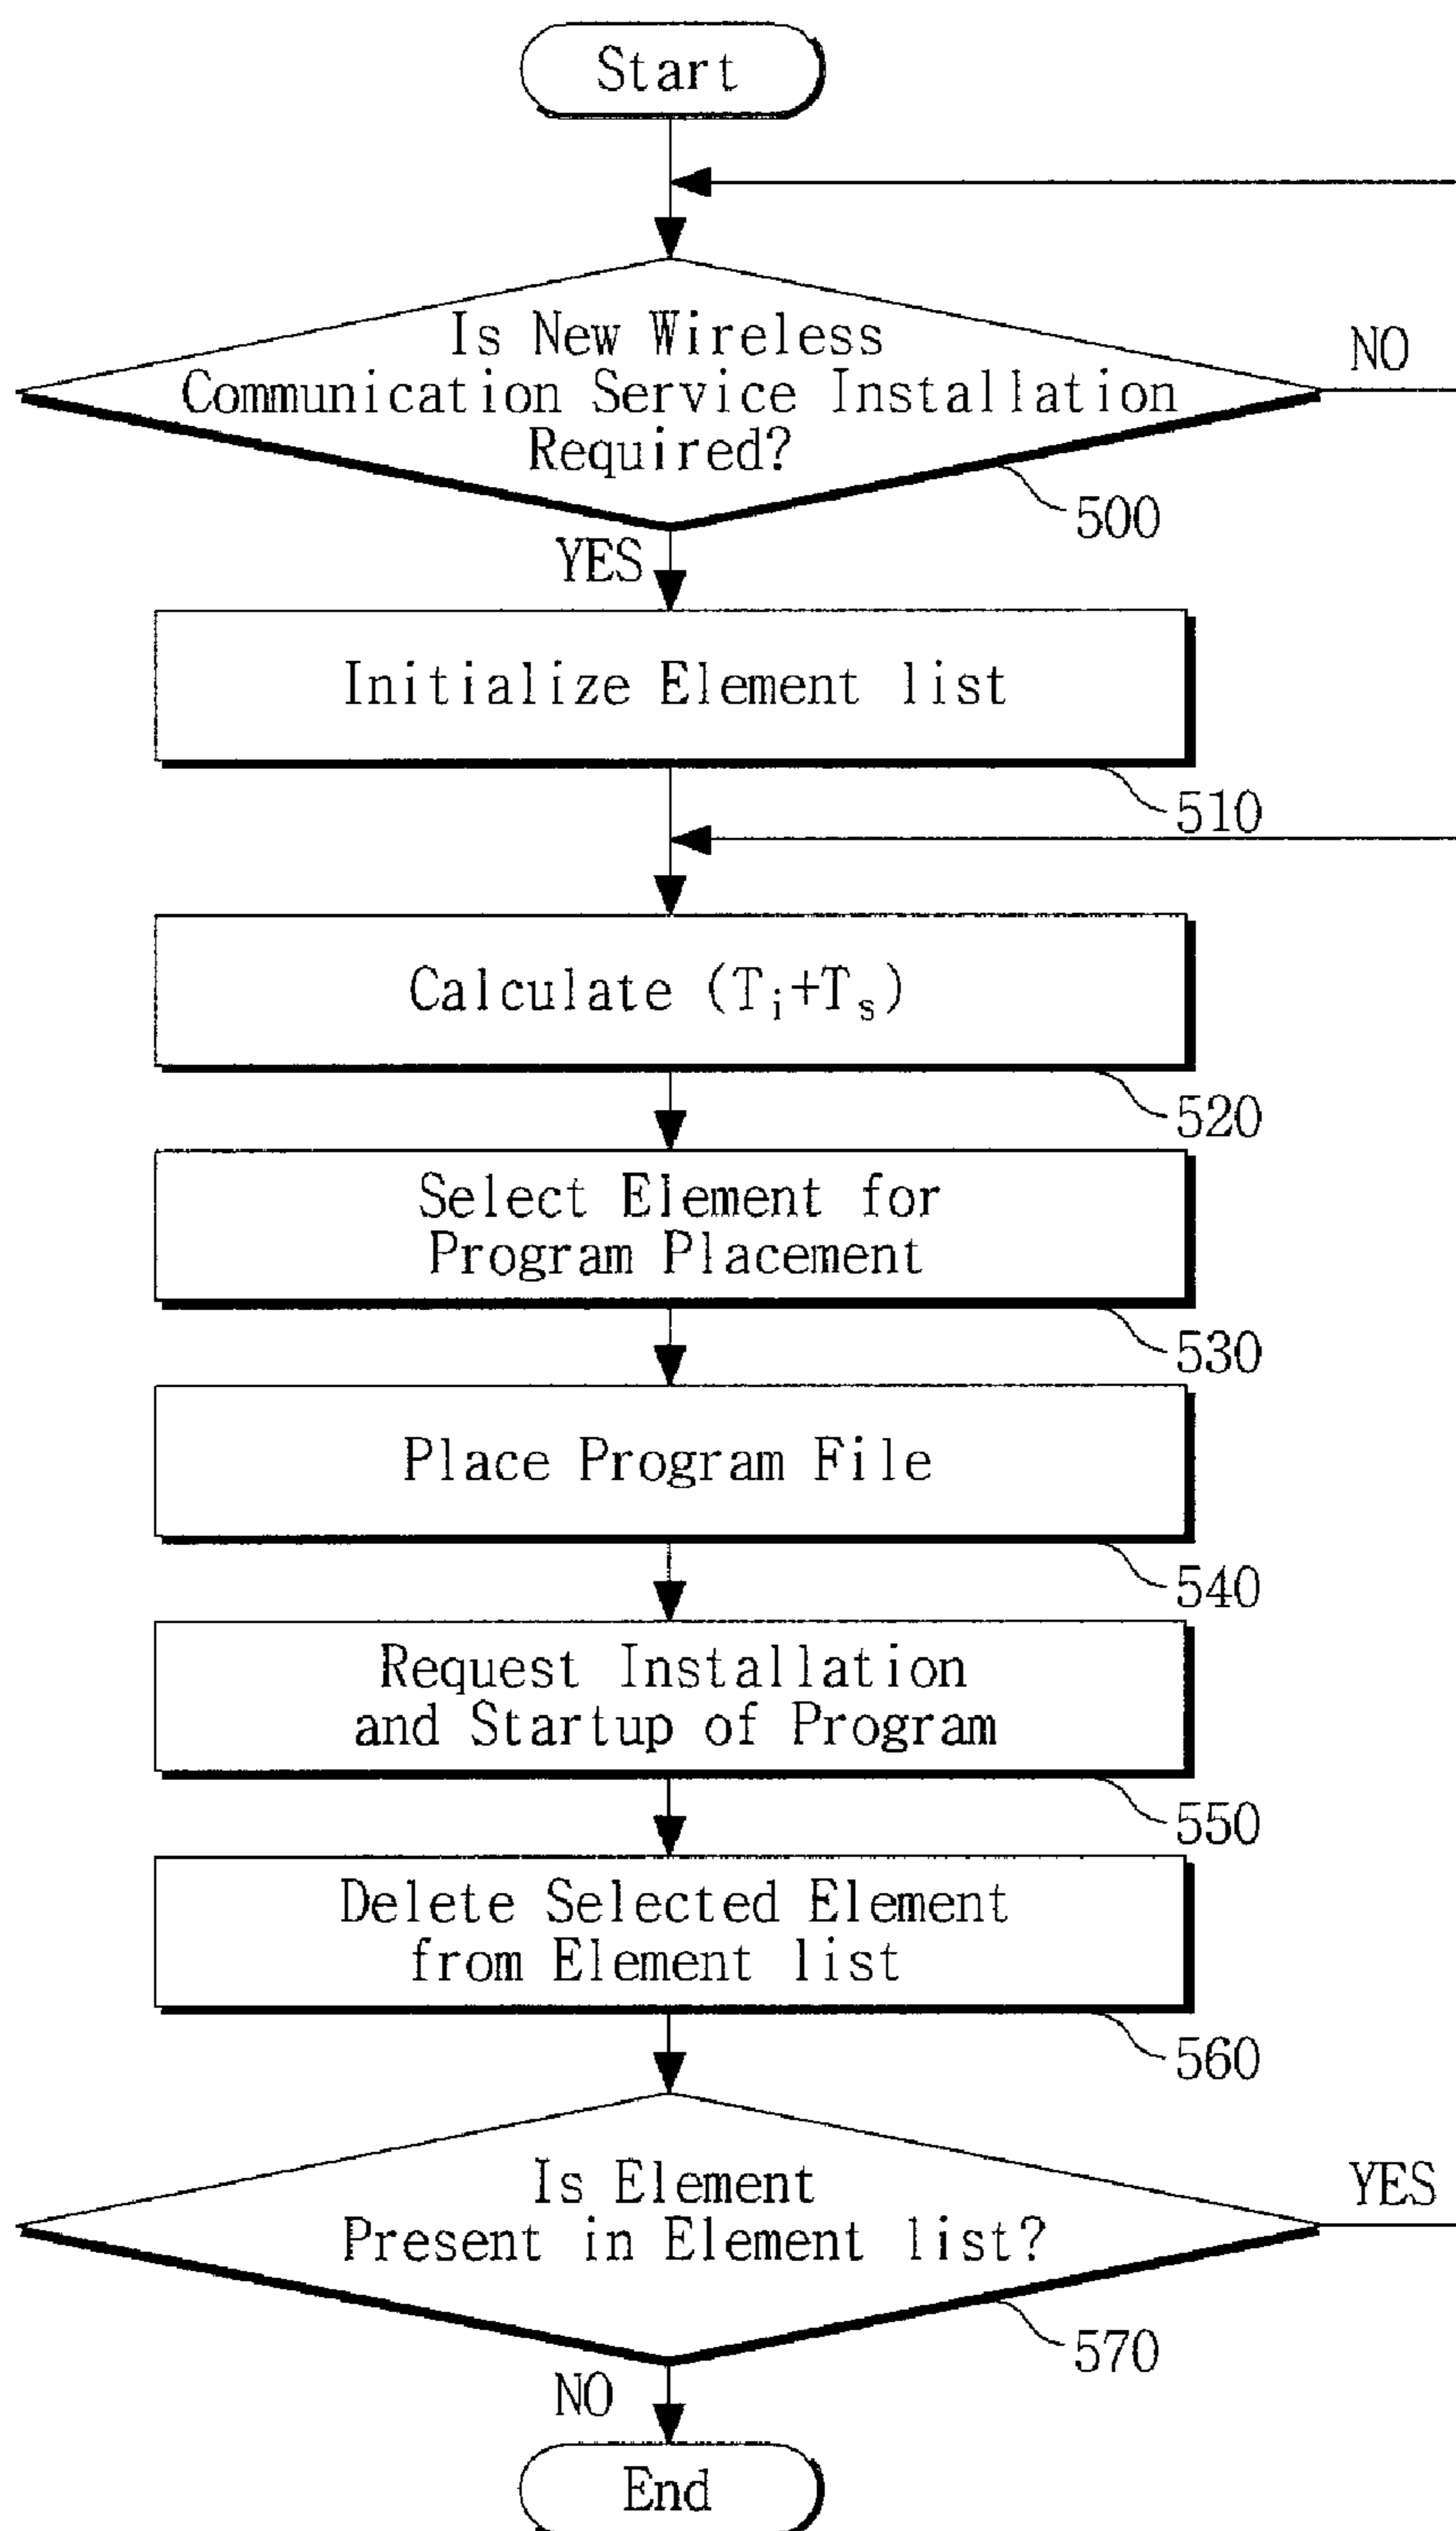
Start

Is New Wireless Communication Service Installation Required?

NO

500

YES

Initialize Element list

510

Calculate $(T_i+T_s)$

520

Select Element for Program Placement

530

Place Program File

540

Request Installation and Startup of Program

550

Delete Selected Element from Element list

560

Is Element Present in Element list?

YES

570

NO

End